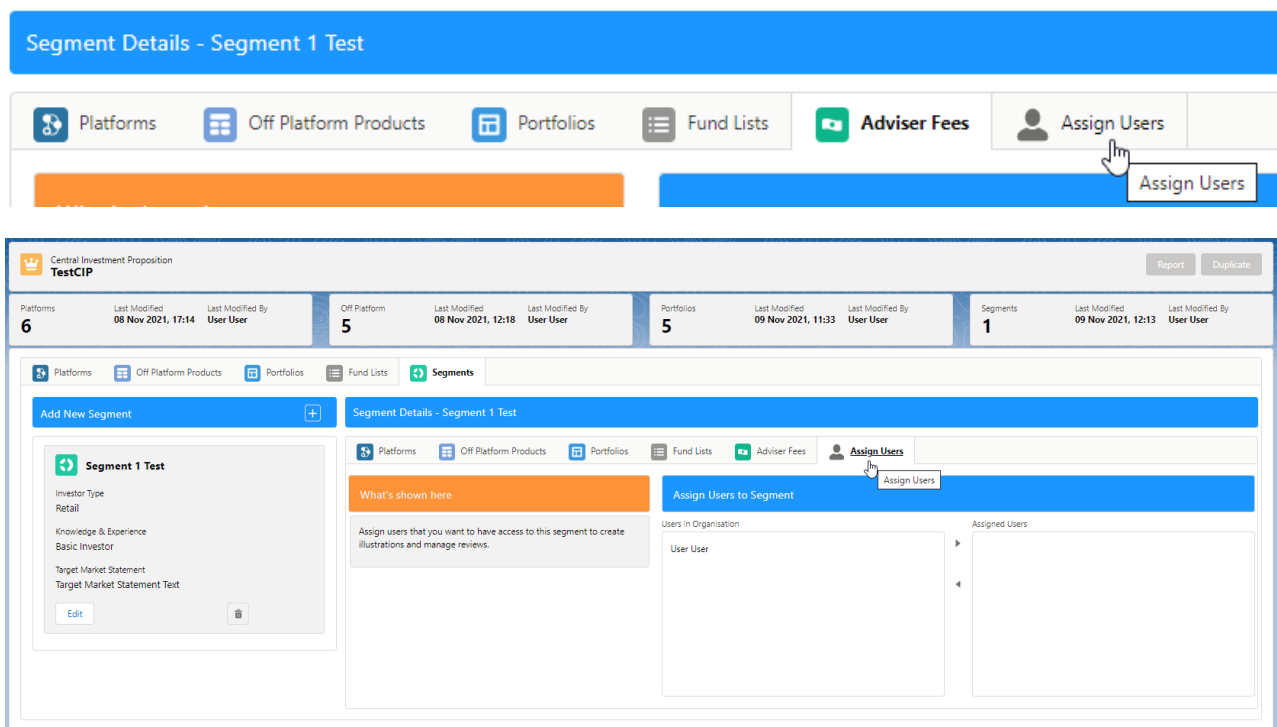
Segment Details - Segment 1 Test

Platforms
Off Platform Products
Portfolios
Fund Lists
Adviser Fees
Assign Users

Assign Users

Central Investment Proposition
TestCIP

Report
Duplicate

| Platforms | Last Modified | Last Modified By |
|---|---|---|
| 6 | 08 Nov 2021, 17:14 | User User |

| Off Platform | Last Modified | Last Modified By |
|---|---|---|
| 5 | 08 Nov 2021, 12:18 | User User |

| Portfolios | Last Modified | Last Modified By |
|---|---|---|
| 5 | 09 Nov 2021, 11:33 | User User |

| Segments | Last Modified | Last Modified By |
|---|---|---|
| 1 | 09 Nov 2021, 12:13 | User User |

Platforms
Off Platform Products
Portfolios
Fund Lists
Segments

Add New Segment

Segment 1 Test
Investor Type
Retail
Knowledge & Experience
Basic Investor
Target Market Statement
Target Market Statement Text
Edit

Segment Details - Segment 1 Test

Platforms
Off Platform Products
Portfolios
Fund Lists
Adviser Fees
Assign Users

Assign Users

What's shown here

Assign users that you want to have access to this segment to create illustrations and manage reviews.

Assign Users to Segment

Users in Organisation
User User

Assigned Users